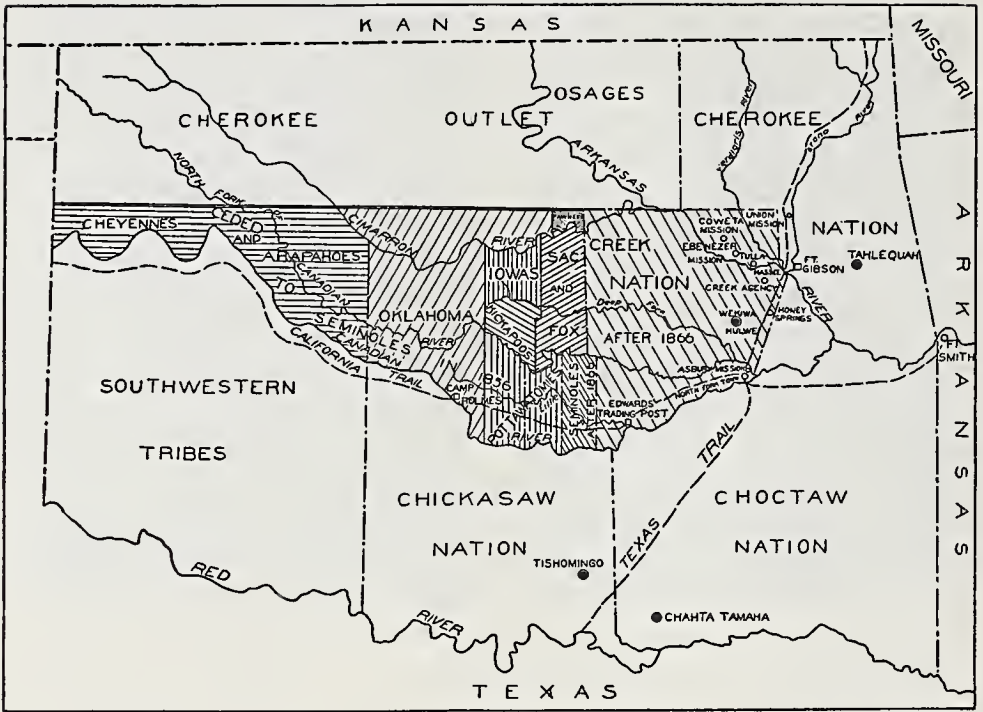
KANSAS

MISSOURI

CHEROKEE

OSAGES

OUTLET

CHEROKEE

NORTH FORK

ARKANSAS

Verdigris River

Grand River

CHEYENNES

CEDED AND

ARAPAHOES

TO

CIMARRON

RIVER

PAWNEES

CANADIAN

IOWAS

SAC AND FOX

CREEK NATION

AFTER 1866

COWETA MISSION

UNION MISSION

EBENEZER MISSION

TULLA

MASKE

CREEK AGENCY

FT. GIBSON

NATION

TAHLEQUAH

ARKANSAS

SEMINOLES

OKLAHOMA

RIVER

KICKAPOOS

Deep Fork

WEKIWA

HULWE

HONEY SPRINGS

RIVER

FT. SMITH

CALIFORNIA TRAIL

CANADIAN

1856

CAMP HOLMES

POTTAWATOMIES

SEMINOLES AFTER 1856

ASBURY MISSION

North Fork Town

EDWARDS TRADING POST

RIVER

SOUTHWESTERN

TRIBES

CHICKASAW

NATION

TISHOMINGO

TEXAS TRAIL

CHOCTAW

NATION

CHAHTA TAMAHA

RED

RIVER

TEXAS